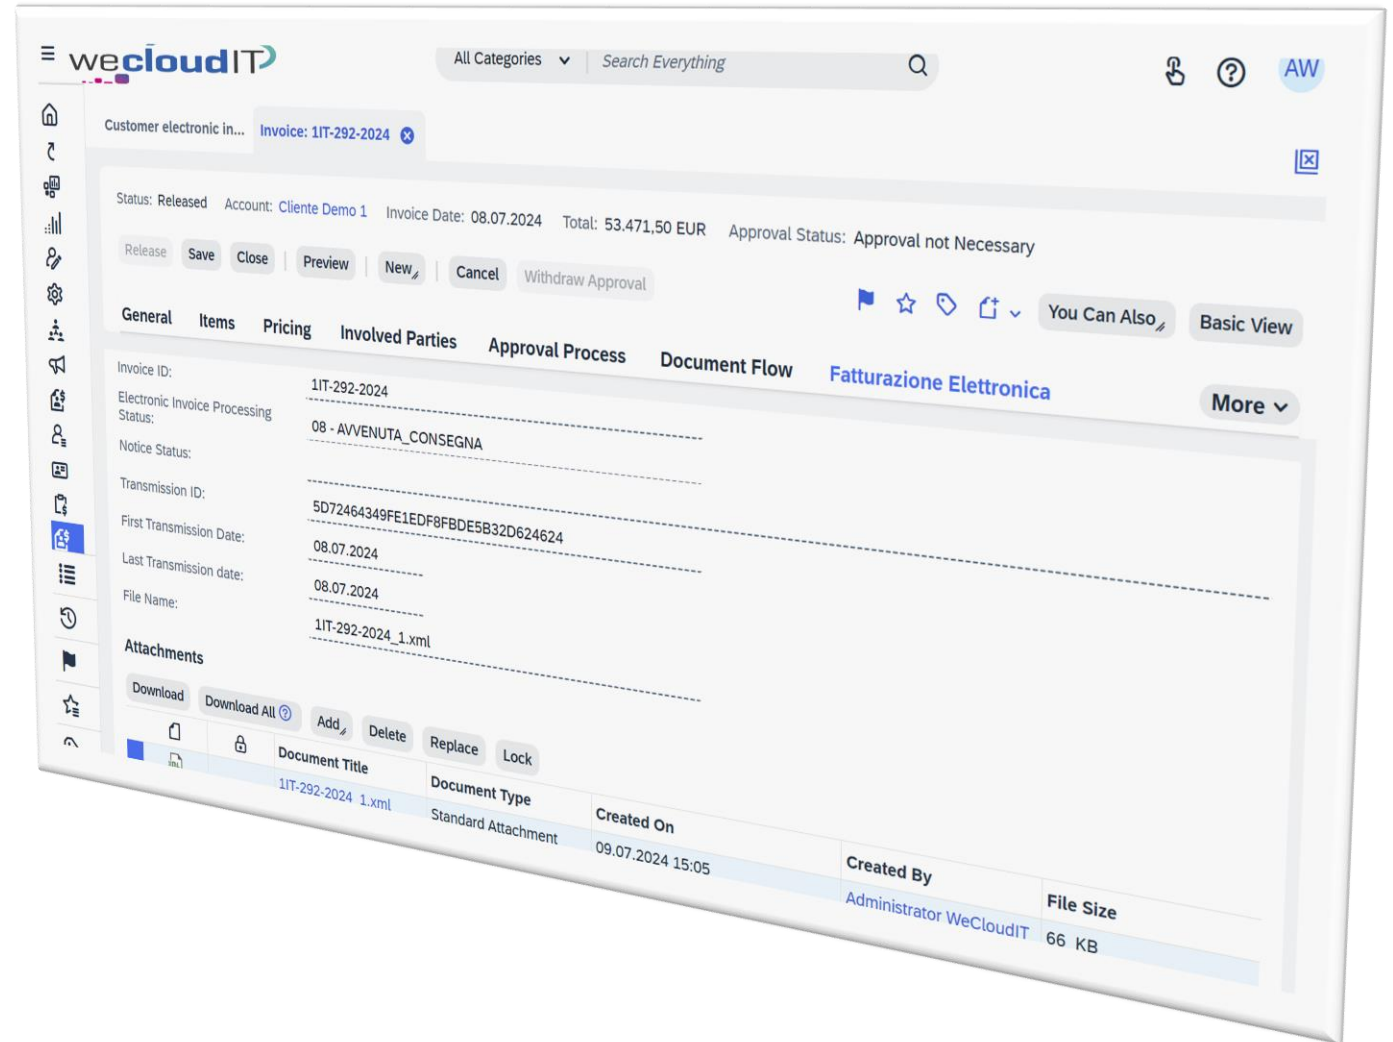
wecloudIT

All Categories
Search Everything

AW

Customer electronic in...
Invoice: 1IT-292-2024

Status: Released
Account: Cliente Demo 1
Invoice Date: 08.07.2024
Total: 53.471,50 EUR
Approval Status: Approval not Necessary

Release
Save
Close
Preview
New
Cancel
Withdraw Approval

You Can Also
Basic View

General
Items
Pricing
Involved Parties
Approval Process
Document Flow
Fatturazione Elettronica
More

Invoice ID: 1IT-292-2024
Electronic Invoice Processing Status: 08 - AVVENUTA_CONSEGNA
Notice Status:
Transmission ID: 5D72464349FE1EDF8FBDE5B32D624624
First Transmission Date: 08.07.2024
Last Transmission date: 08.07.2024
File Name: 1IT-292-2024_1.xml

Attachments

Download
Download All
Add
Delete
Replace
Lock

| | | Document Title | Document Type | Created On | Created By | File Size |
|---|---|---|---|---|---|---|
| | | 1IT-292-2024_1.xml | Standard Attachment | 09.07.2024 15:05 | Administrator WeCloudIT | 66 KB |